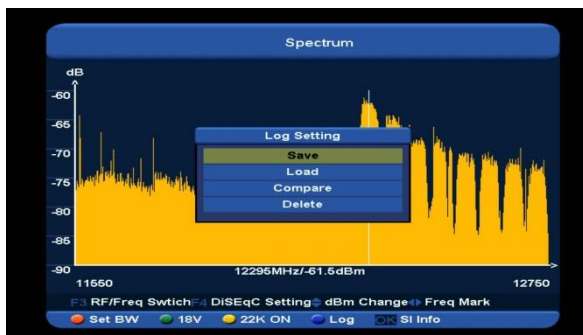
Spectrum

dB
-60
-65
-70
-75
-80
-85
-90

Log Setting
Save
Load
Compare
Delete

11650
12295MHz/-61.5dBm
12750

F3 RF/Freq Swtich F4 DiSEqC Setting dBm Change Freq Mark

Set BW
18V
22K ON
Log
OK SI Info